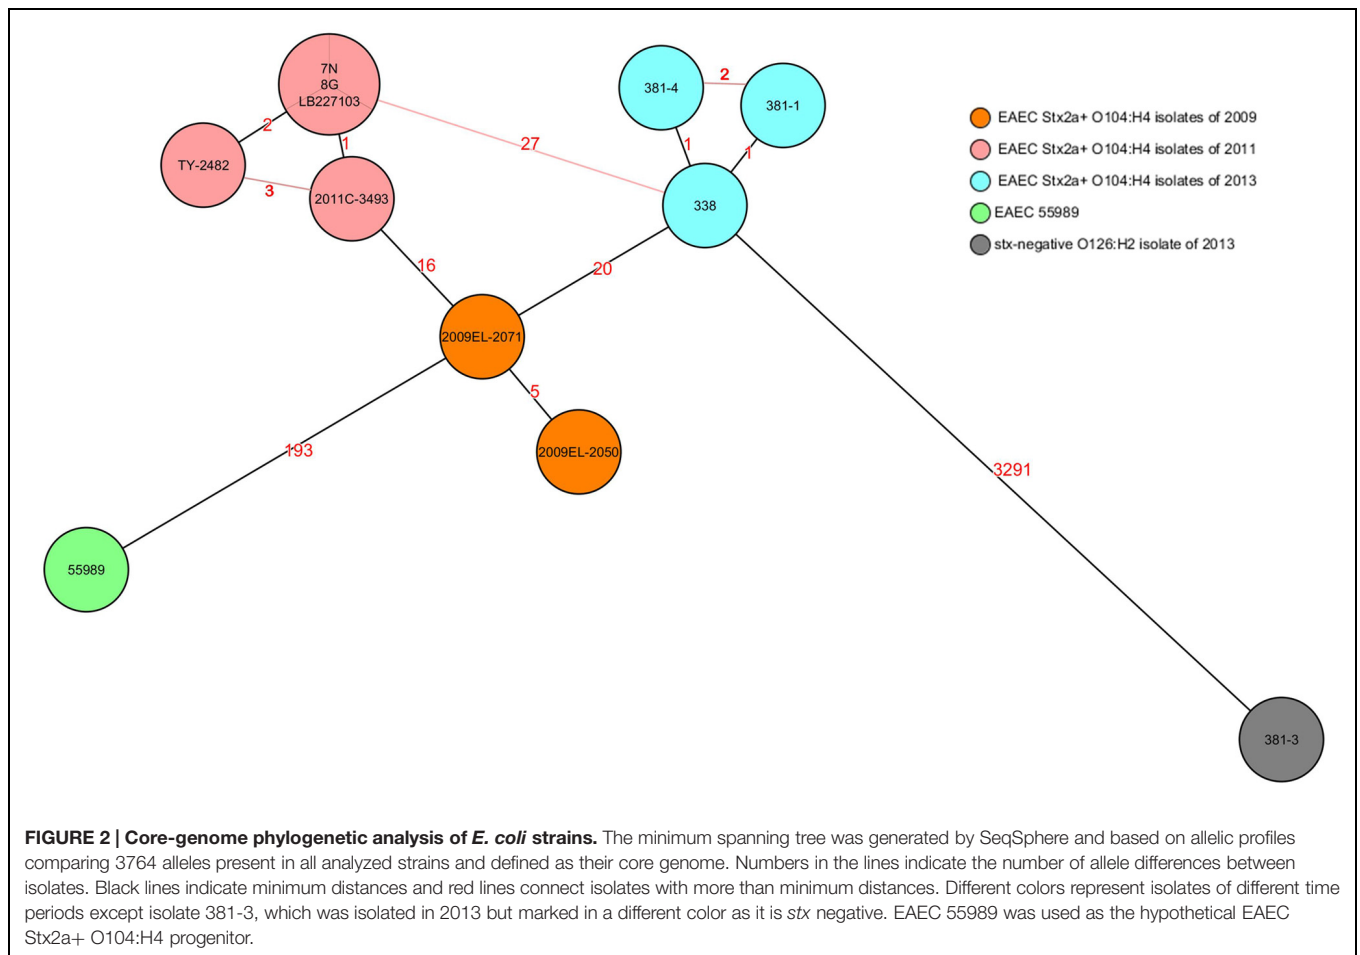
7N
8G
LB227103

381-4

2

381-1

EAEC Stx2a+ O104:H4 isolates of 2009
EAEC Stx2a+ O104:H4 isolates of 2011
EAEC Stx2a+ O104:H4 isolates of 2013
EAEC 55989
stx-negative O126:H2 isolate of 2013

2

TY-2482

1

27

1

1

3

2011C-3493

338

16

20

2009EL-2071

5

193

2009EL-2050

3291

55989

381-3

**FIGURE 2 | Core-genome phylogenetic analysis of *E. coli* strains.** The minimum spanning tree was generated by SeqSphere and based on allelic profiles comparing 3764 alleles present in all analyzed strains and defined as their core genome. Numbers in the lines indicate the number of allele differences between isolates. Black lines indicate minimum distances and red lines connect isolates with more than minimum distances. Different colors represent isolates of different time periods except isolate 381-3, which was isolated in 2013 but marked in a different color as it is *stx* negative. EAEC 55989 was used as the hypothetical EAEC Stx2a+ O104:H4 progenitor.